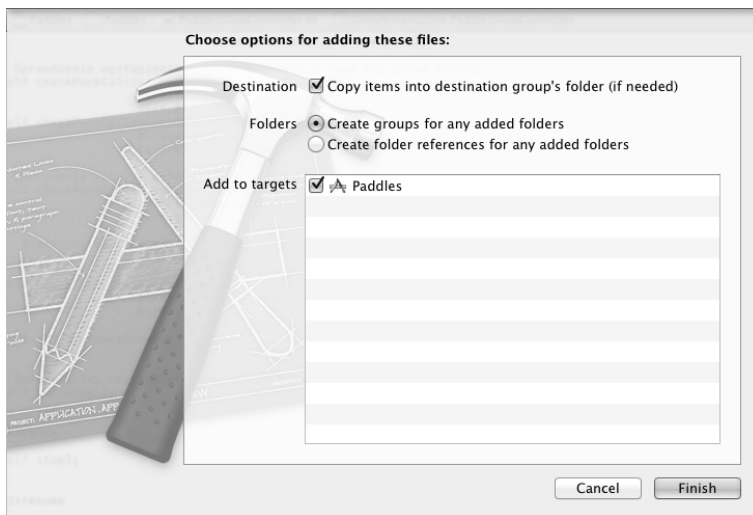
Choose options for adding these files:

Destination Copy items into destination group's folder (if needed)

Folders Create groups for any added folders

Create folder references for any added folders

Add to targets Paddles

Cancel

Finish